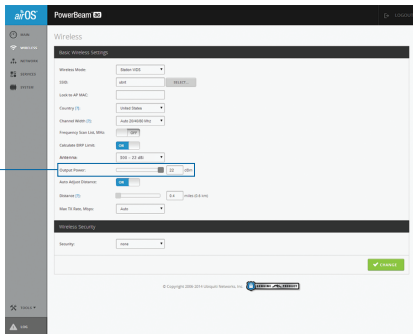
airOS
PowerBeam 5AC
LOGOUT
MAIN
WIRELESS
NETWORK
SERVICES
SYSTEM
Wireless
Basic Wireless Settings
Wireless Mode: Station WDS
SSID: ubnt SELECT...
Lock to AP MAC:
Country (?): United States
Channel Width (?): Auto 20/40/80 MHz
Frequency Scan List, MHz: OFF
Calculate EIRP Limit: ON
Antenna: 500 - 22 dBi
Output Power: 22 dBm
Auto Adjust Distance: ON
Distance (?): 0.4 miles (0.6 km)
Max TX Rate, Mbps: Auto
Wireless Security
Security: none
✔ CHANGE
© Copyright 2006-2014 Ubiquiti Networks, Inc.
Tools
Logs